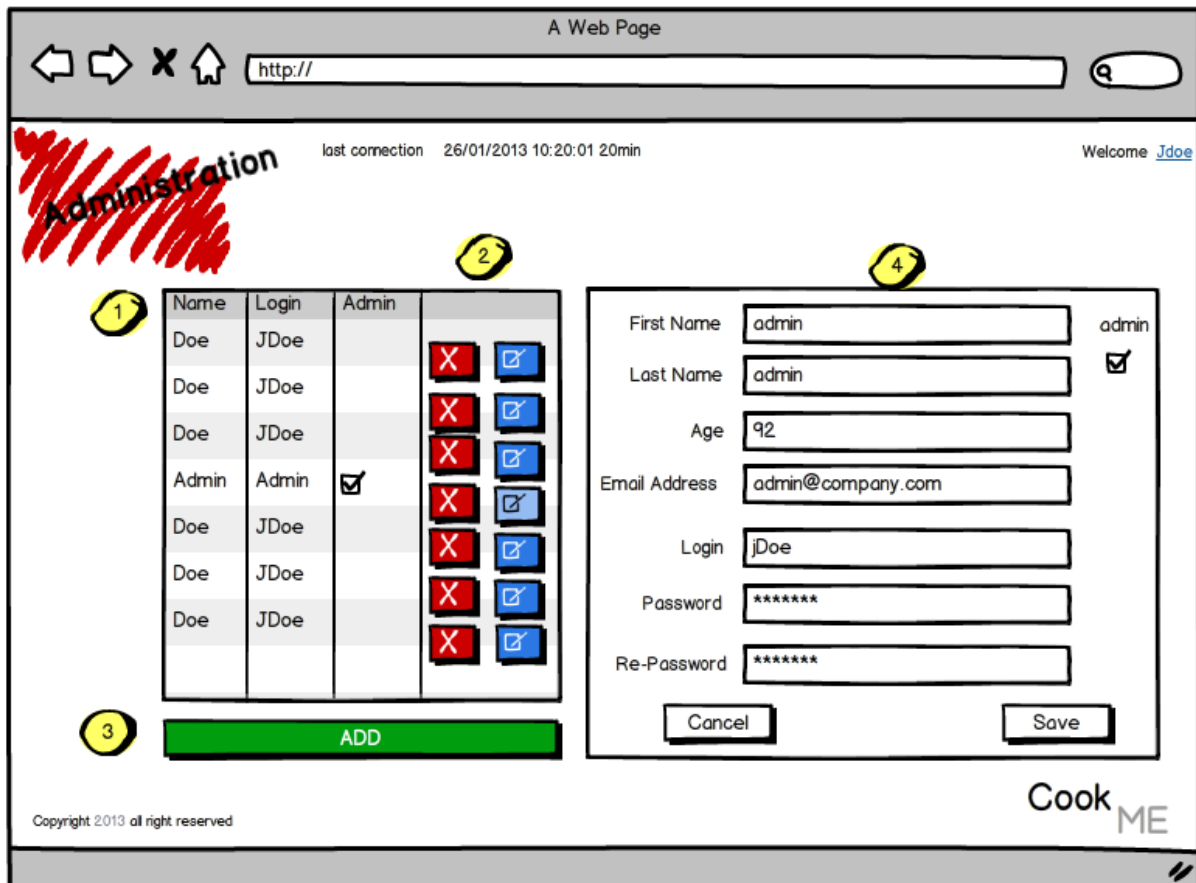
A Web Page

http://

Administration

last connection 26/01/2013 10:20:01 20min

Welcome Jdoe

1

2

| Name | Login | Admin |
|---|---|---|
| Doe | JDoe | |
| Doe | JDoe | |
| Doe | JDoe | |
| Admin | Admin | ☑ |
| Doe | JDoe | |
| Doe | JDoe | |
| Doe | JDoe | |

3

ADD

4

First Name admin

Last Name admin

Age 92

Email Address admin@company.com

Login jDoe

Password *******

Re-Password *******

admin

Cancel

Save

Copyright 2013 all right reserved

Cook ME